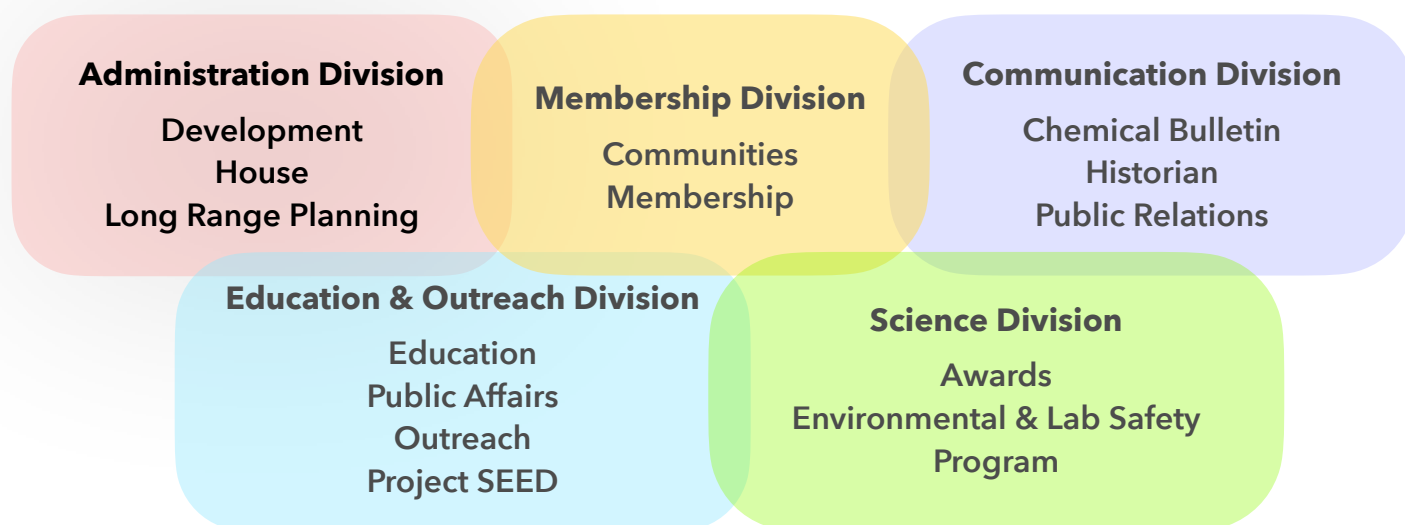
Administration Division
Development
House
Long Range Planning

Membership Division
Communities
Membership

Communication Division
Chemical Bulletin
Historian
Public Relations

Education & Outreach Division
Education
Public Affairs
Outreach
Project SEED

Science Division
Awards
Environmental & Lab Safety
Program